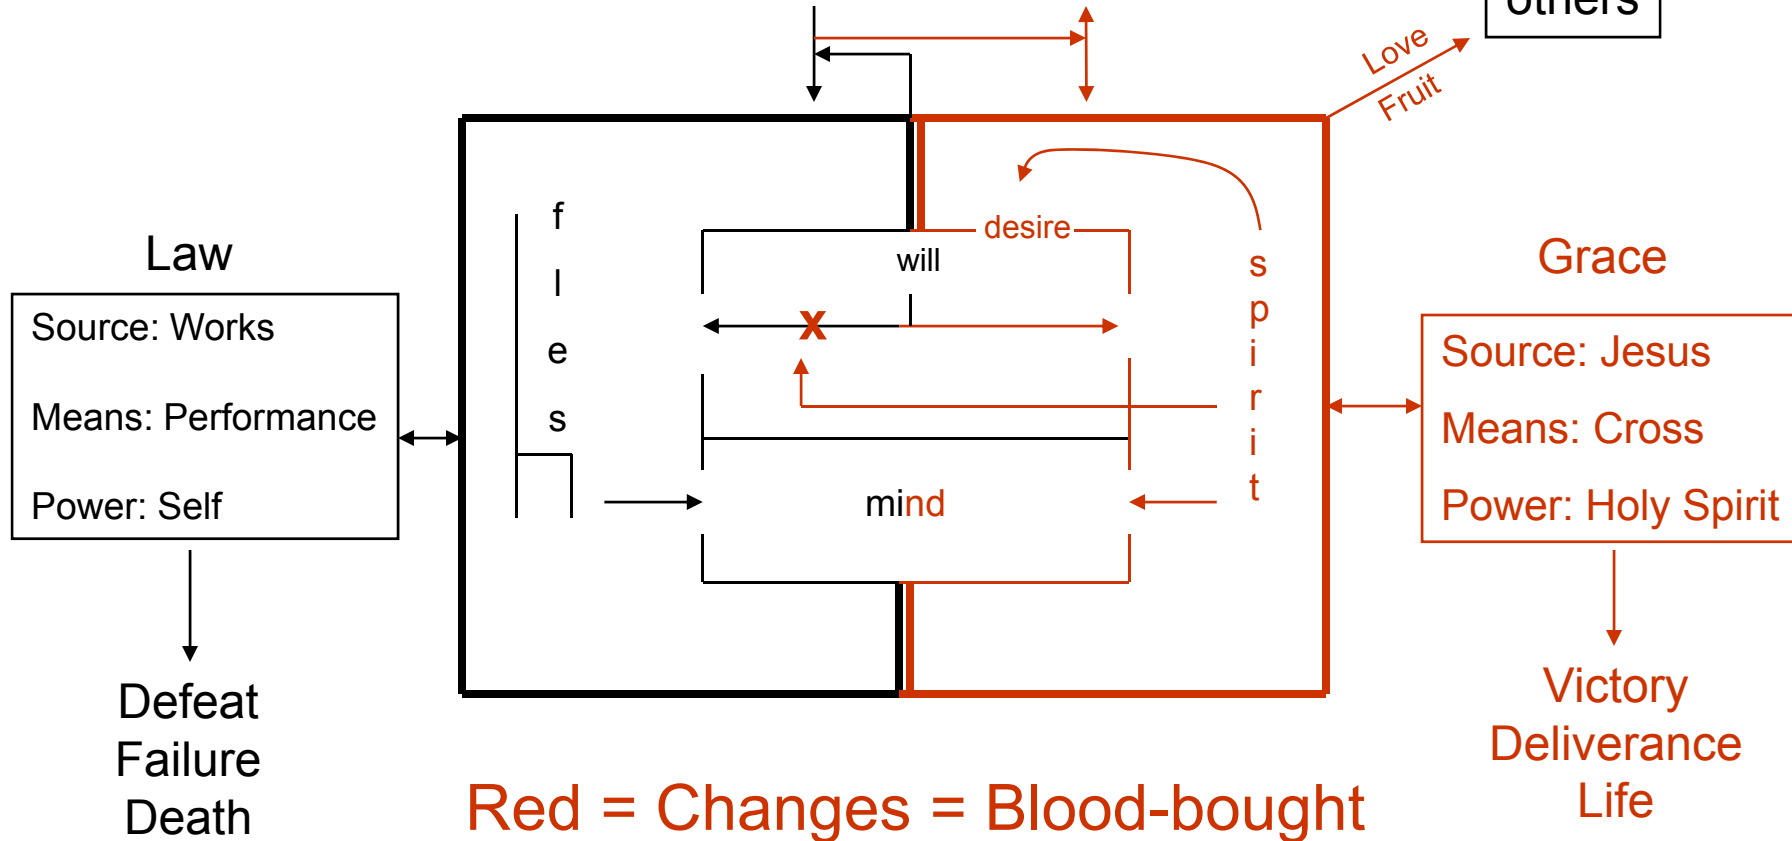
others

Love
Fruit

Law

Source: Works

Means: Performance

Power: Self

Defeat
Failure
Death

f
l
e
s

desire
will
x
mind

s
p
i
r
i
t

Grace

Source: Jesus

Means: Cross

Power: Holy Spirit

Victory
Deliverance
Life

Red = Changes = Blood-bought